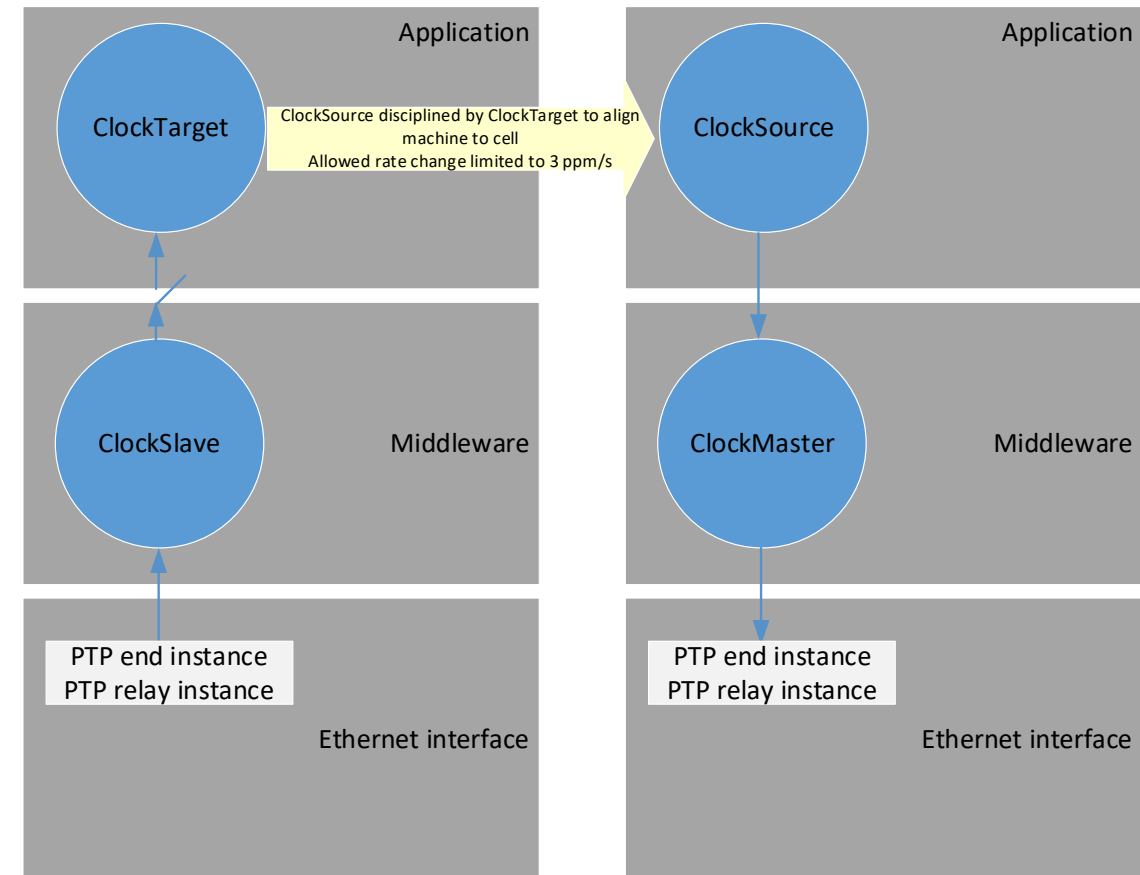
Application

ClockTarget

ClockSource disciplined by ClockTarget to align machine to cell
Allowed rate change limited to 3 ppm/s

Application

ClockSource

ClockSlave

Middleware

ClockMaster

Middleware

PTP end instance
PTP relay instance

Ethernet interface

PTP end instance
PTP relay instance

Ethernet interface